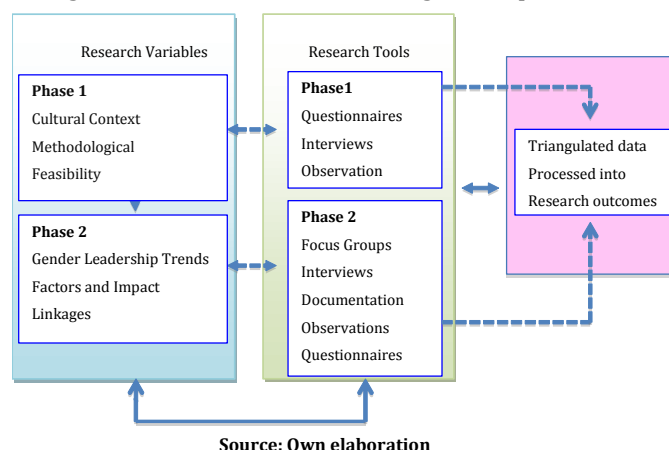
Research Variables

Phase 1
Cultural Context
Methodological
Feasibility

Phase 2
Gender Leadership Trends
Factors and Impact
Linkages

Research Tools

Phase1
Questionnaires
Interviews
Observation

Phase 2
Focus Groups
Interviews
Documentation
Observations
Questionnaires

Triangulated data
Processed into
Research outcomes

Source: Own elaboration